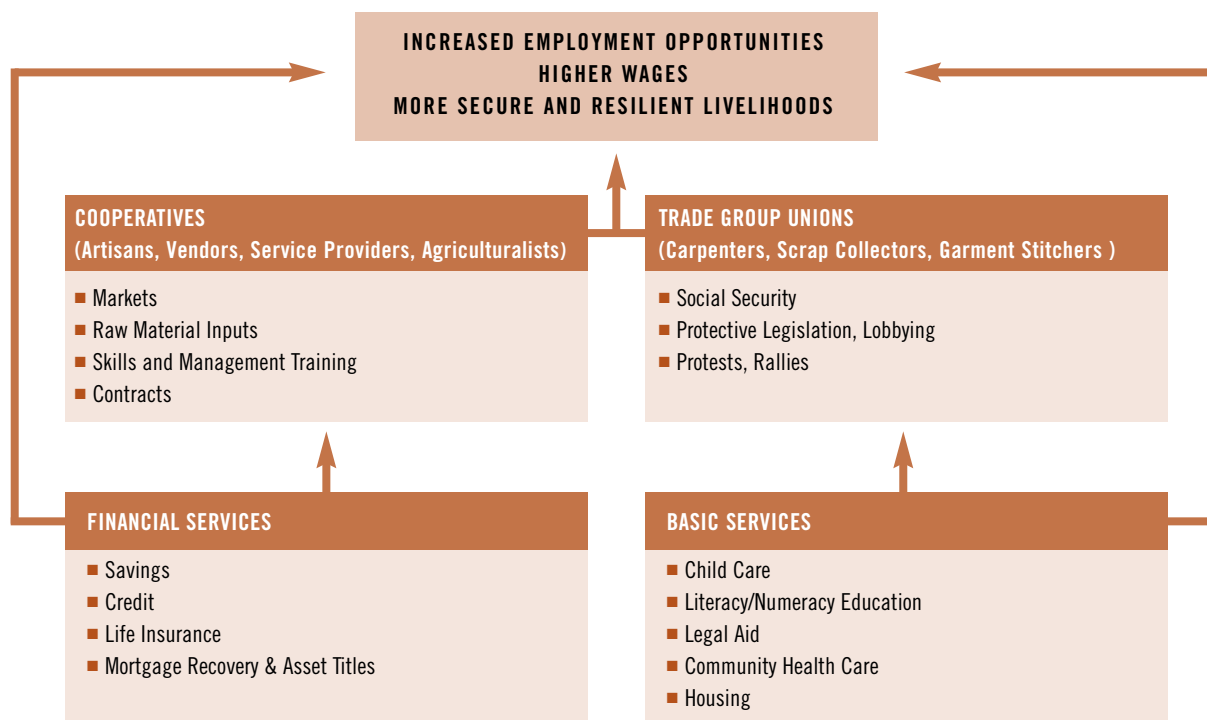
INCREASED EMPLOYMENT OPPORTUNITIES
HIGHER WAGES
MORE SECURE AND RESILIENT LIVELIHOODS

COOPERATIVES
(Artisans, Vendors, Service Providers, Agriculturalists)

- Markets
- Raw Material Inputs
- Skills and Management Training
- Contracts

TRADE GROUP UNIONS
(Carpenters, Scrap Collectors, Garment Stitchers )

- Social Security
- Protective Legislation, Lobbying
- Protests, Rallies

FINANCIAL SERVICES

- Savings
- Credit
- Life Insurance
- Mortgage Recovery & Asset Titles

BASIC SERVICES

- Child Care
- Literacy/Numeracy Education
- Legal Aid
- Community Health Care
- Housing